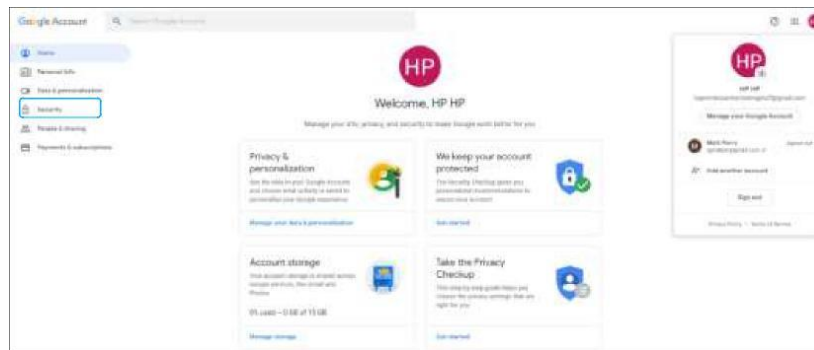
Google Account

Search Google Account

Home

Personal info

Data & personalization

Security

People & sharing

Payments & subscriptions

HP

Welcome, HP HP

Manage your info, privacy, and security to make Google work better for you

Privacy & personalization

See the data in your Google Account and choose what activity is saved to personalize your Google experience

Manage your data & personalization

We keep your account protected

The Security Checkup gives you personalized recommendations to secure your account

Get started

Account storage

Your account storage is shared across Google services, like Gmail and Photos

0% used – 0 GB of 15 GB

Manage storage

Take the Privacy Checkup

This step-by-step guide helps you choose the privacy settings that are right for you

Get started

HP

HP HP

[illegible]

Manage your Google Account

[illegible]

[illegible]

Sign out

Add another account

Sign out

Privacy Policy • Terms of Service